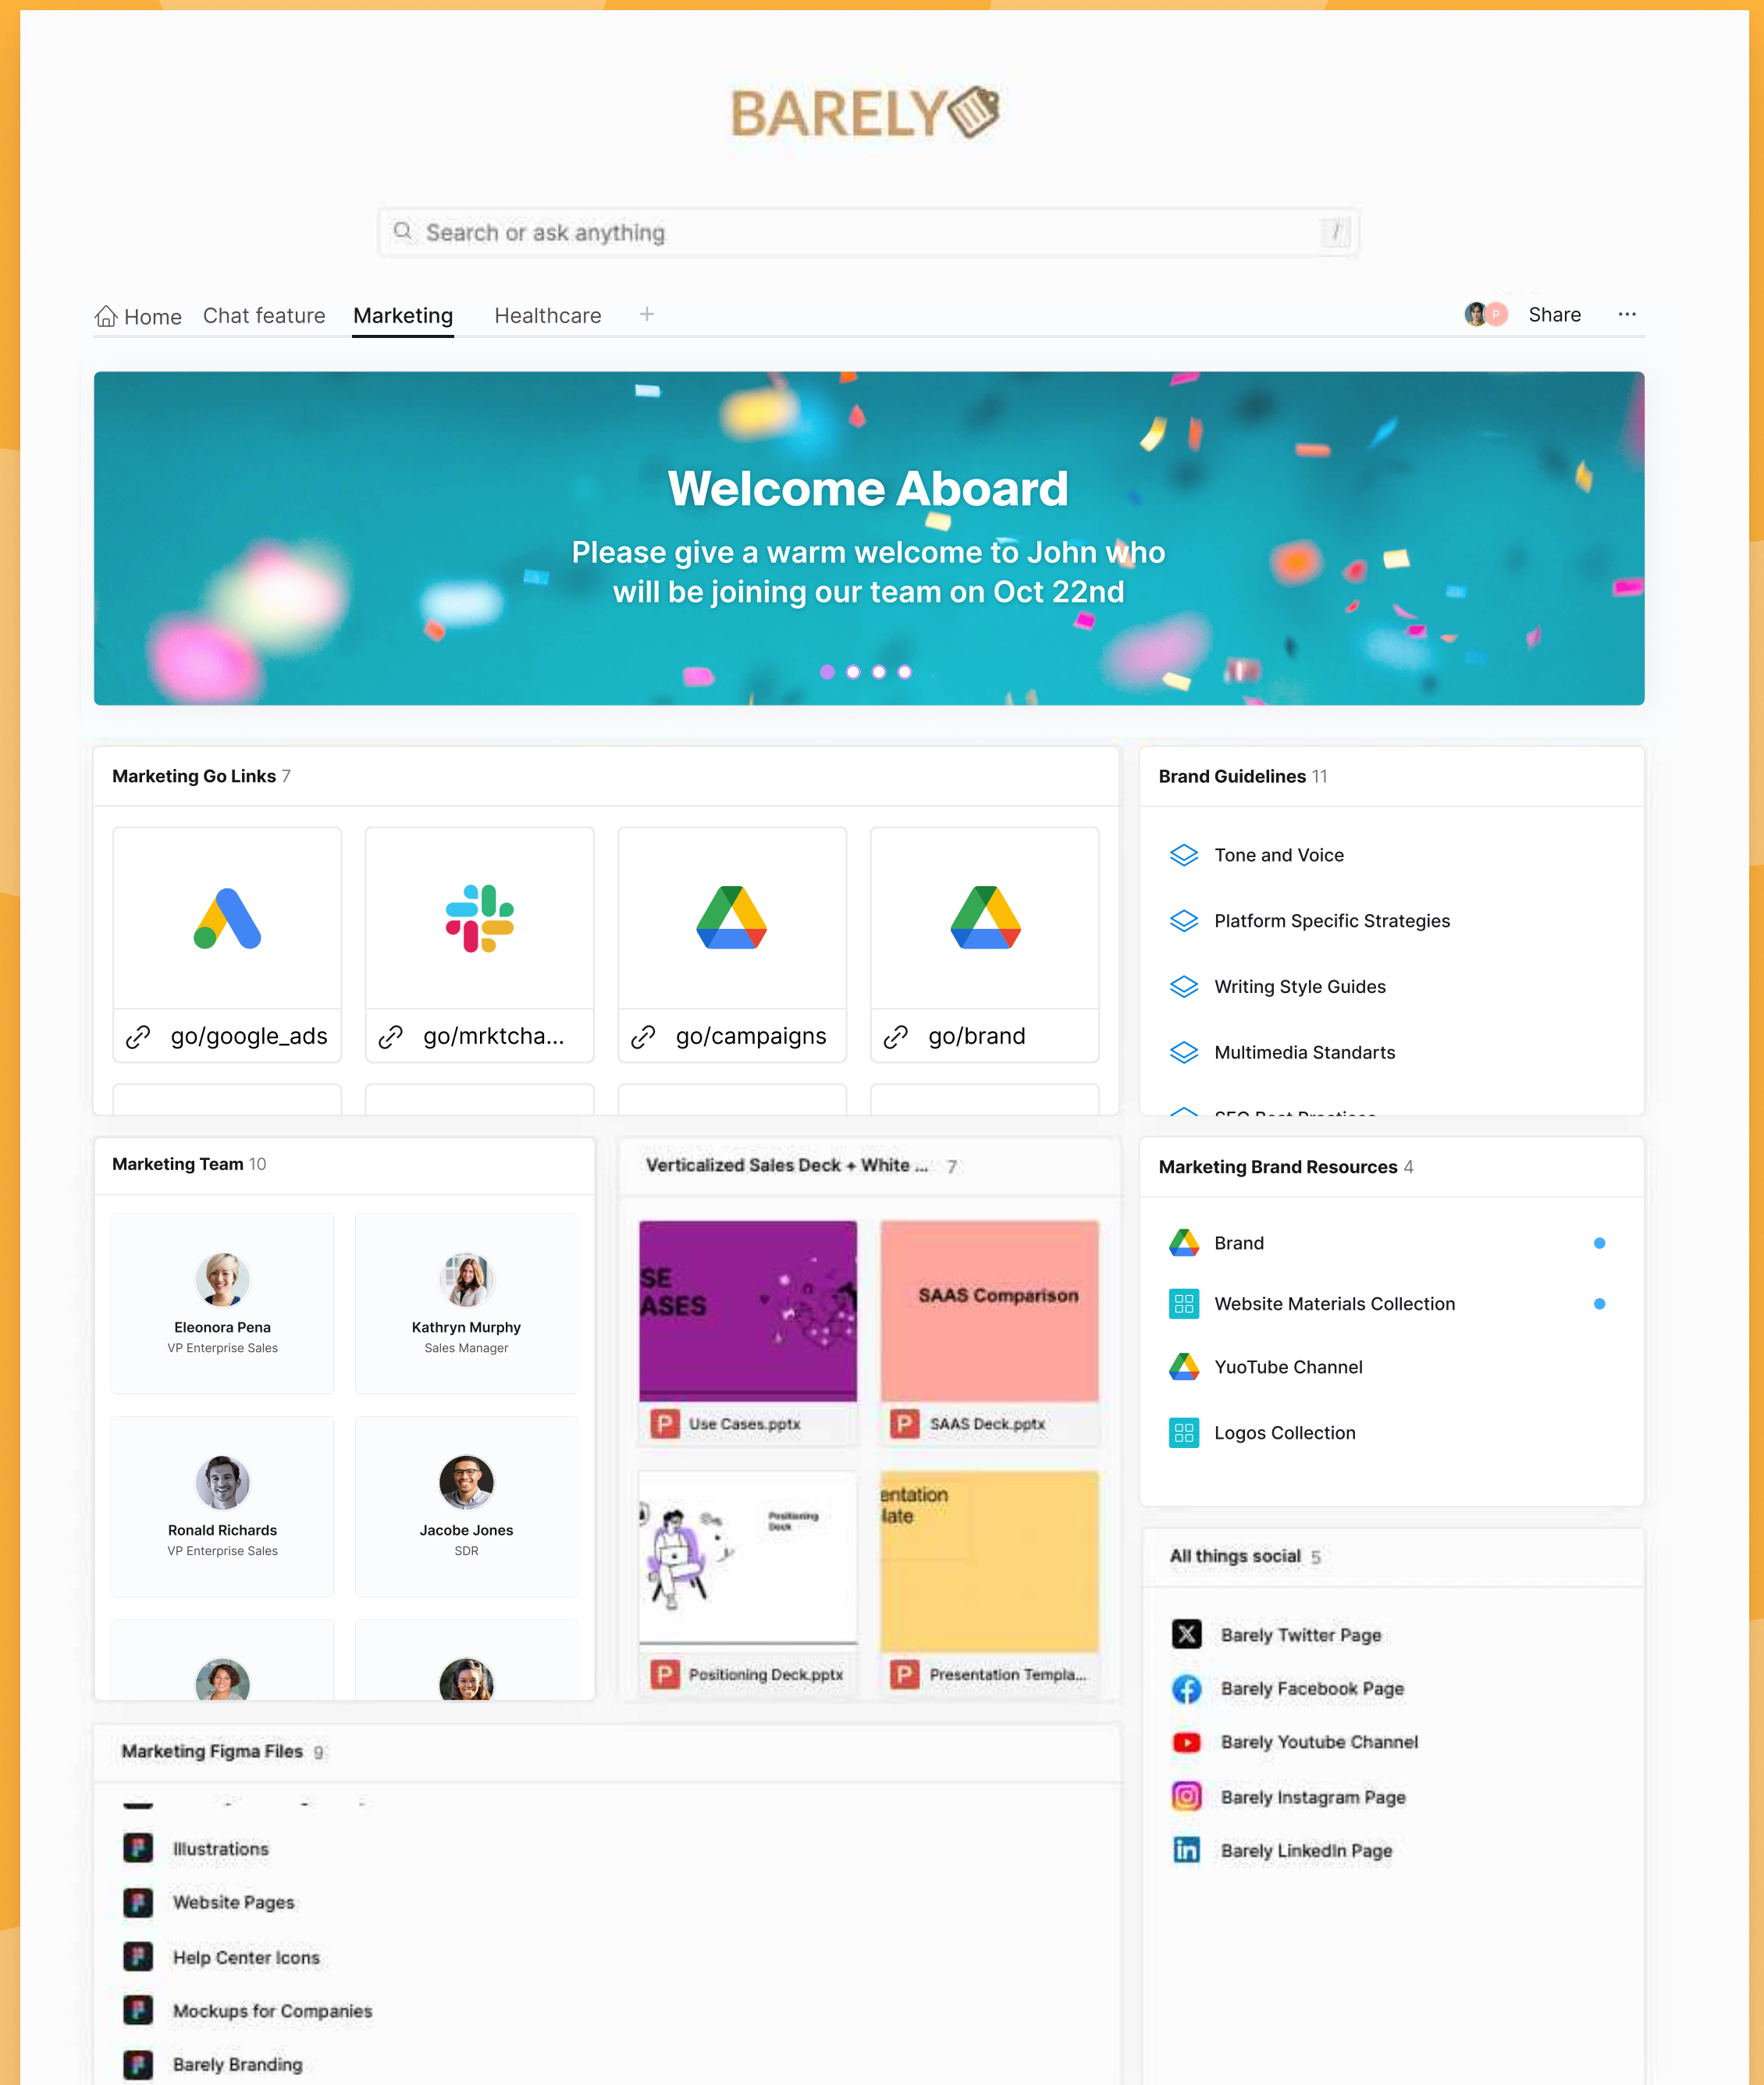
BARELY

Search or ask anything /

Home Chat feature Marketing Healthcare +

Share ···

Welcome Aboard

Please give a warm welcome to John who will be joining our team on Oct 22nd

Marketing Go Links 7

go/google_ads

go/mrktcha...

go/campaigns

go/brand

Brand Guidelines 11

Tone and Voice

Platform Specific Strategies

Writing Style Guides

Multimedia Standarts

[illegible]

Marketing Team 10

Eleonora Pena
VP Enterprise Sales

Kathryn Murphy
Sales Manager

Ronald Richards
VP Enterprise Sales

Jacobe Jones
SDR

Verticalized Sales Deck + White ... 7

SE
ASES

Use Cases.pptx

SAAS Comparison

SAAS Deck.pptx

Positioning Deck

Positioning Deck.pptx

entation
late

Presentation Templa...

Marketing Brand Resources 4

Brand

Website Materials Collection

YuoTube Channel

Logos Collection

All things social 5

Barely Twitter Page

Barely Facebook Page

Barely Youtube Channel

Barely Instagram Page

Barely LinkedIn Page

Marketing Figma Files 9

Illustrations

Website Pages

Help Center Icons

Mockups for Companies

Barely Branding